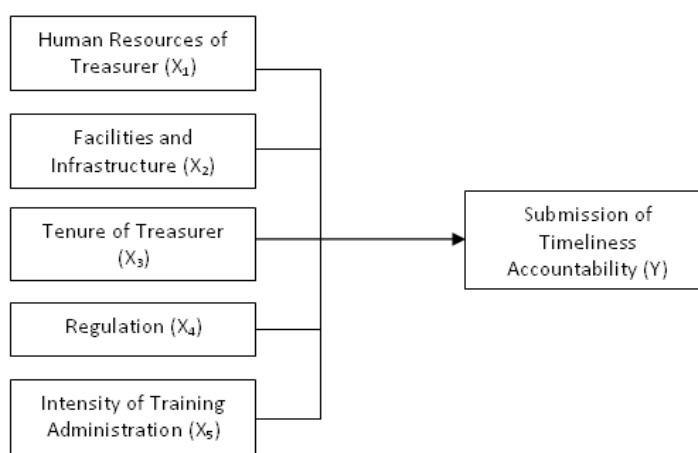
Human Resources of Treasurer ($X_1$)

Facilities and Infrastructure ($X_2$)

Tenure of Treasurer ($X_3$)

Regulation ($X_4$)

Intensity of Training Administration ($X_5$)

Submission of Timeliness Accountability (Y)